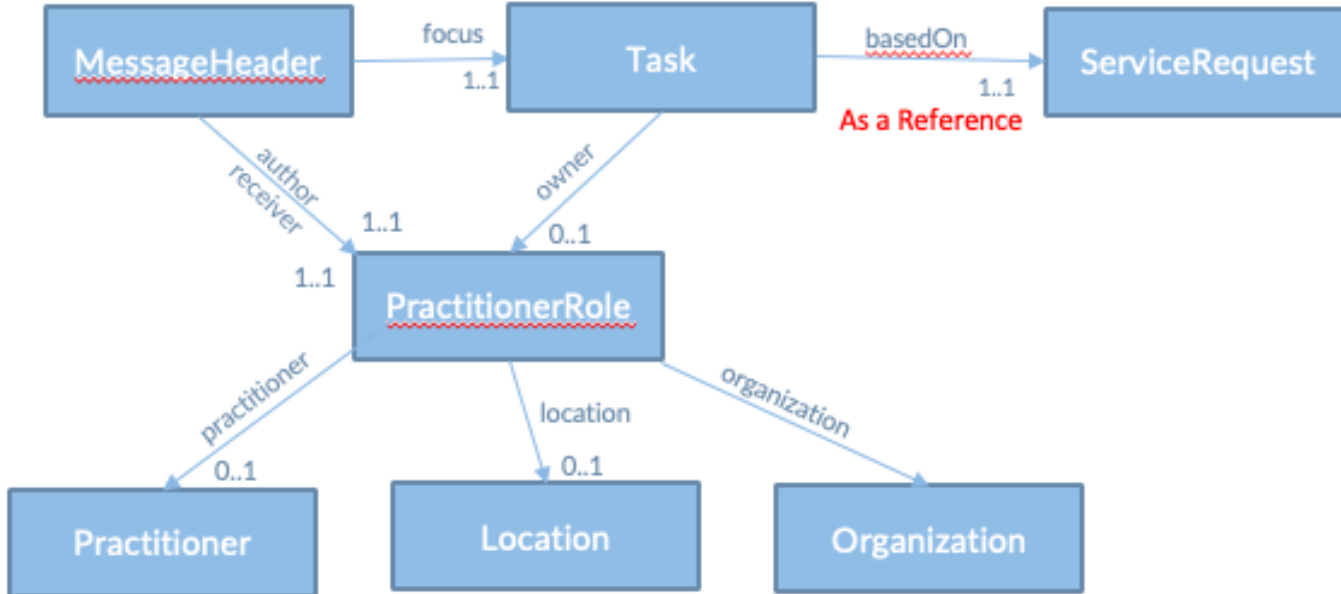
MessageHeader

focus

1..1

Task

basedOn

1..1

ServiceRequest

As a Reference

author
receiver

1..1

owner

0..1

1..1

PractitionerRole

practitioner

location

organization

0..1

0..1

Practitioner

Location

Organization